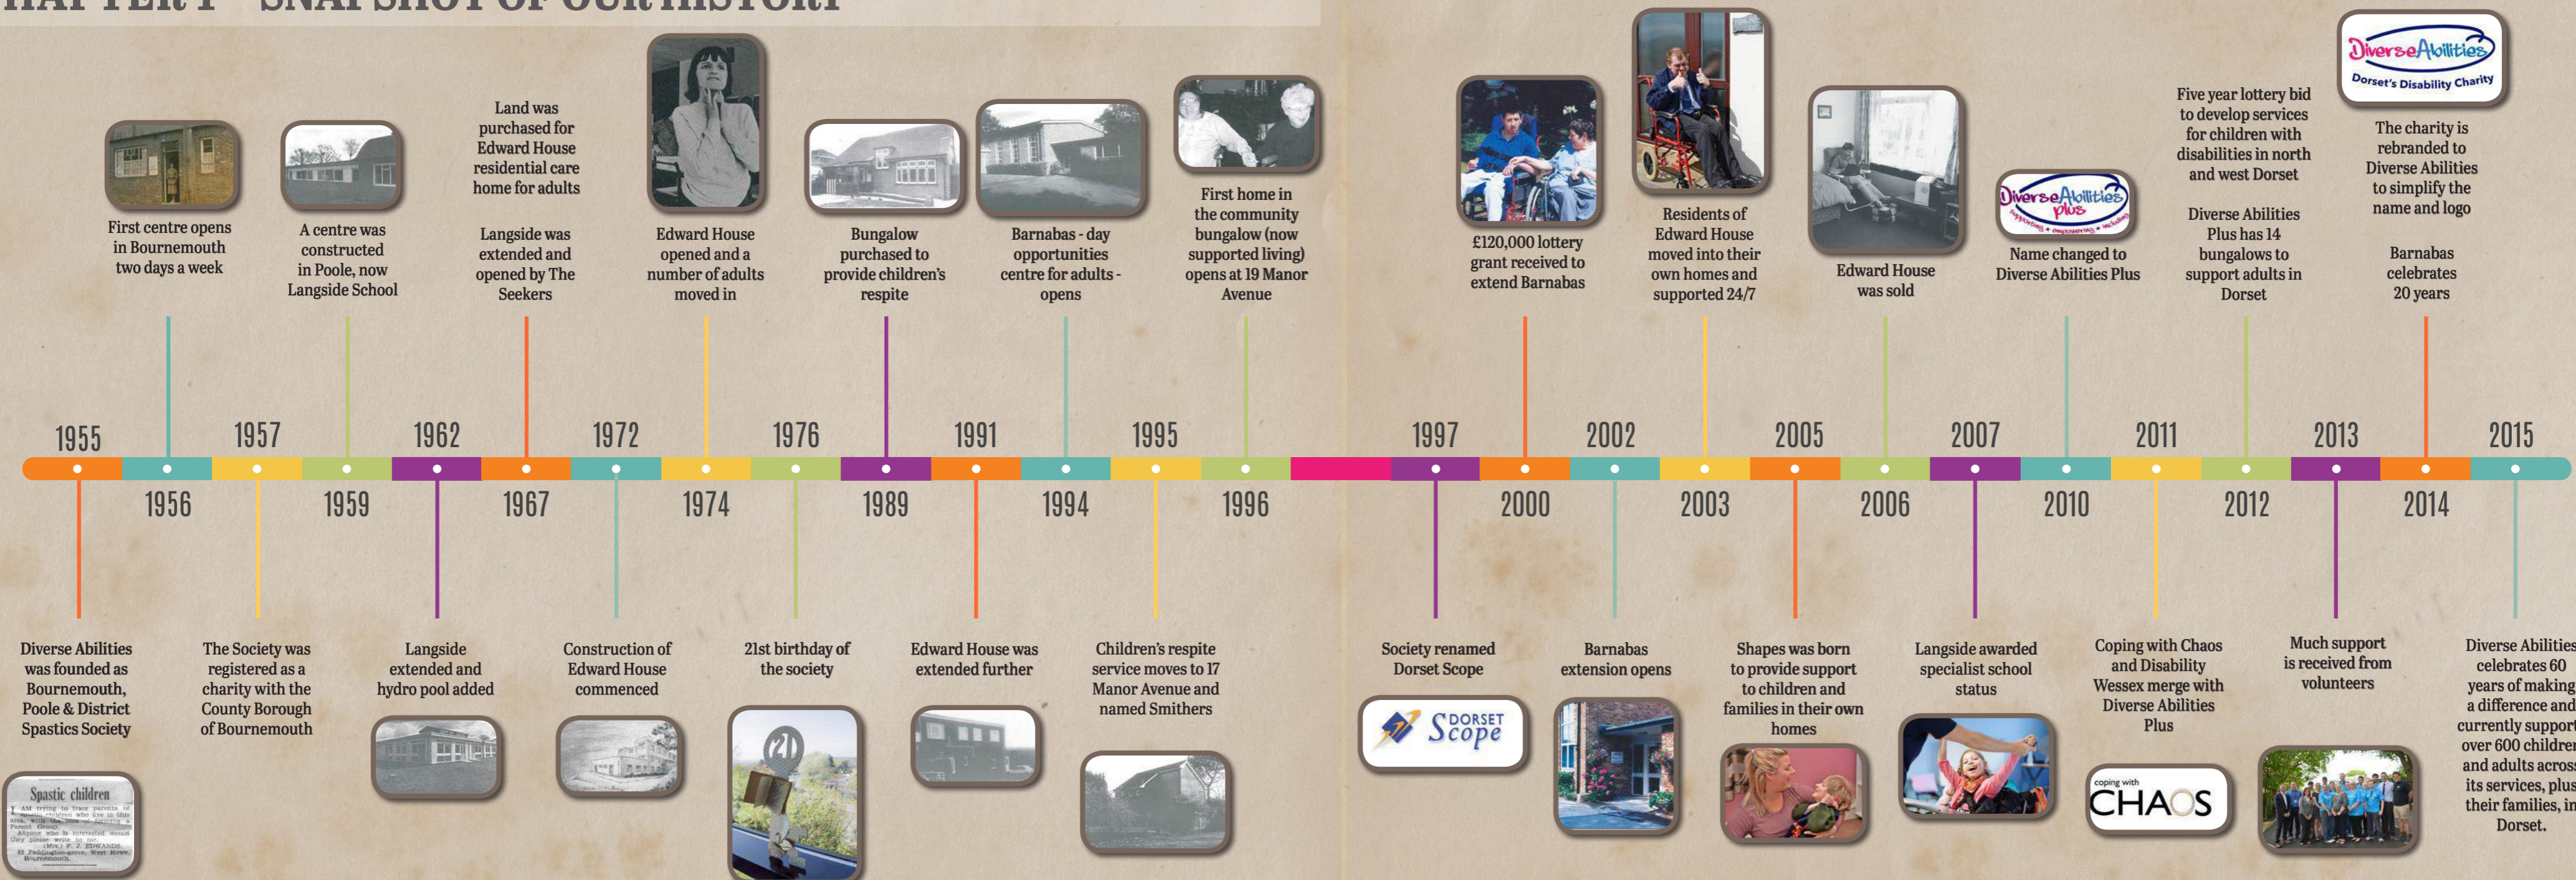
HAPTER 1 SNAPSHOT OF OUR HISTORY

First centre opens in Bournemouth two days a week

A centre was constructed in Poole, now Langside School

Land was purchased for Edward House residential care home for adults

Langside was extended and opened by The Seekers

Edward House opened and a number of adults moved in

Bungalow purchased to provide children's respite

Barnabas - day opportunities centre for adults - opens

First home in the community bungalow (now supported living) opens at 19 Manor Avenue

£120,000 lottery grant received to extend Barnabas

Residents of Edward House moved into their own homes and supported 24/7

Edward House was sold

DiverseAbilities plus

Name changed to Diverse Abilities Plus

Five year lottery bid to develop services for children with disabilities in north and west Dorset

Diverse Abilities Plus has 14 bungalows to support adults in Dorset

DiverseAbilities Dorset's Disability Charity

The charity is rebranded to Diverse Abilities to simplify the name and logo

Barnabas celebrates 20 years

1955 1956 1957 1959 1962 1967 1972 1974 1976 1989 1991 1994 1995 1996 1997 2000 2002 2003 2005 2006 2007 2010 2011 2012 2013 2014 2015

21

Diverse Abilities was founded as Bournemouth, Poole & District Spastics Society

Spastic children
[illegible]

The Society was registered as a charity with the County Borough of Bournemouth

Langside extended and hydro pool added

Construction of Edward House commenced

21st birthday of the society

Edward House was extended further

Children's respite service moves to 17 Manor Avenue and named Smithers

Society renamed Dorset Scope

DORSET Scope

Barnabas extension opens

Shapes was born to provide support to children and families in their own homes

Langside awarded specialist school status

Coping with Chaos and Disability Wessex merge with Diverse Abilities Plus

coping with CHAOS

Much support is received from volunteers

Diverse Abilities celebrates 60 years of making a difference and currently support over 600 children and adults across its services, plus their families, in Dorset.